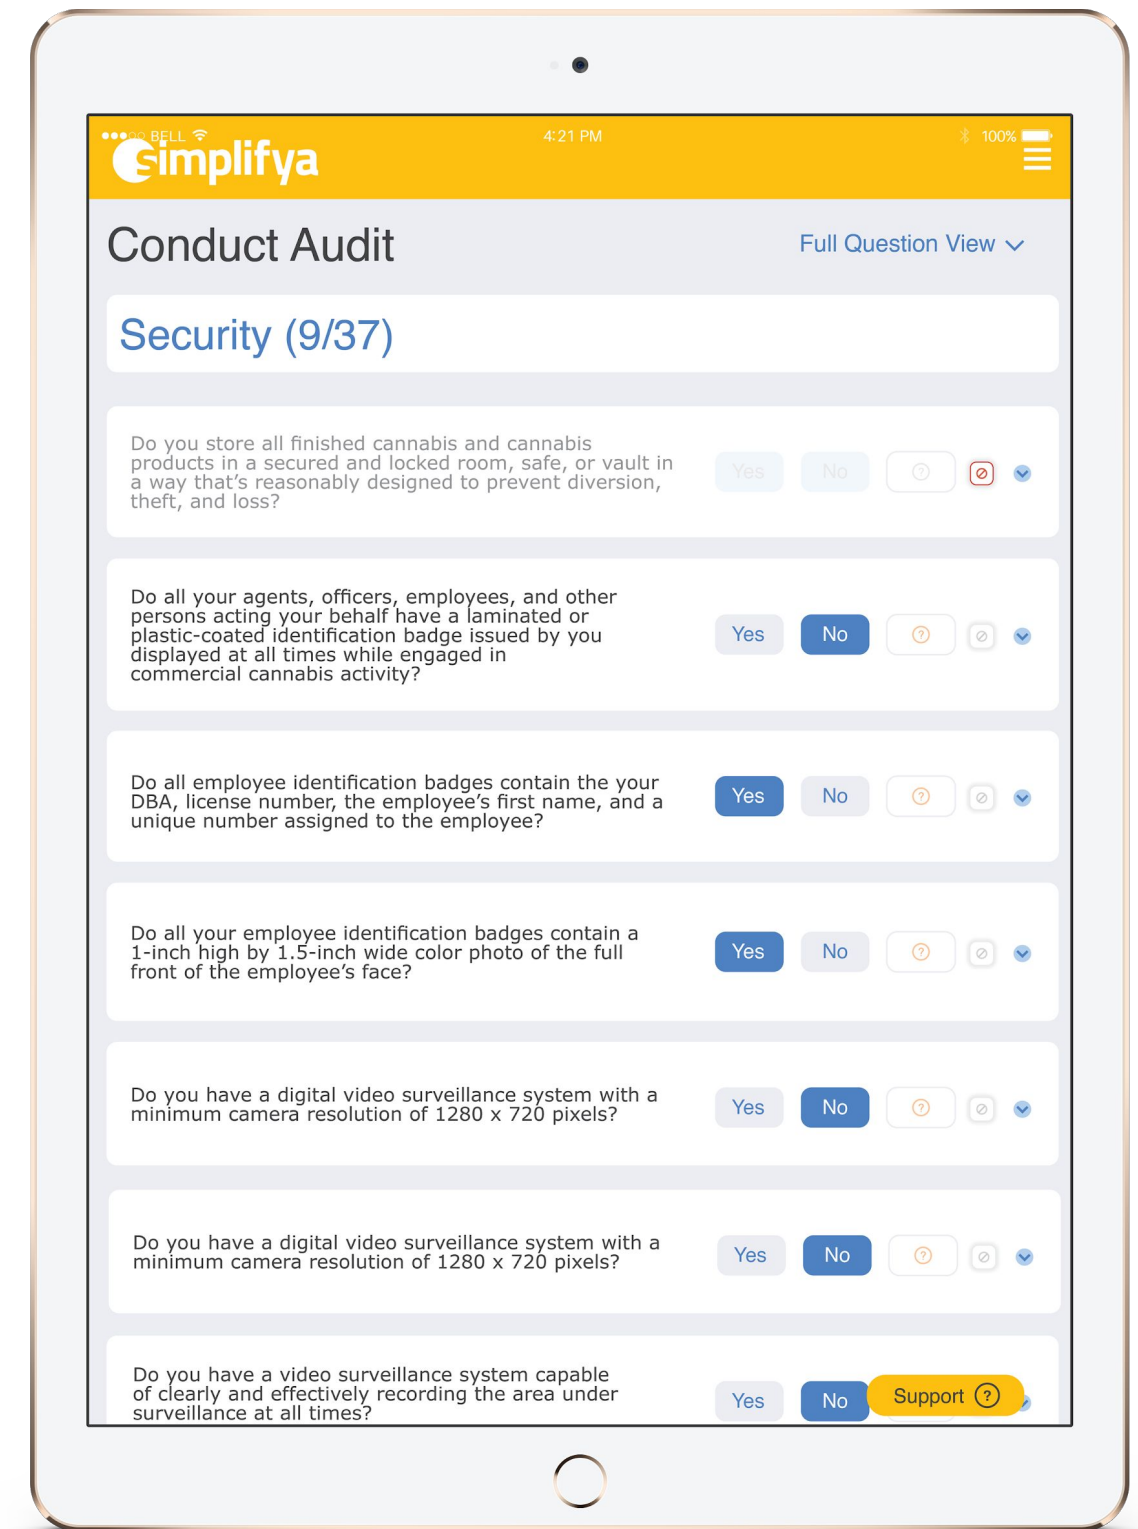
●●●○○ BELL 4:21 PM 100%

Simplifya

Conduct Audit

Full Question View

Security (9/37)

Do you store all finished cannabis and cannabis products in a secured and locked room, safe, or vault in a way that's reasonably designed to prevent diversion, theft, and loss?

Yes No

Do all your agents, officers, employees, and other persons acting your behalf have a laminated or plastic-coated identification badge issued by you displayed at all times while engaged in commercial cannabis activity?

Yes No

Do all employee identification badges contain the your DBA, license number, the employee's first name, and a unique number assigned to the employee?

Yes No

Do all your employee identification badges contain a 1-inch high by 1.5-inch wide color photo of the full front of the employee's face?

Yes No

Do you have a digital video surveillance system with a minimum camera resolution of 1280 x 720 pixels?

Yes No

Do you have a digital video surveillance system with a minimum camera resolution of 1280 x 720 pixels?

Yes No

Do you have a video surveillance system capable of clearly and effectively recording the area under surveillance at all times?

Yes No

Support